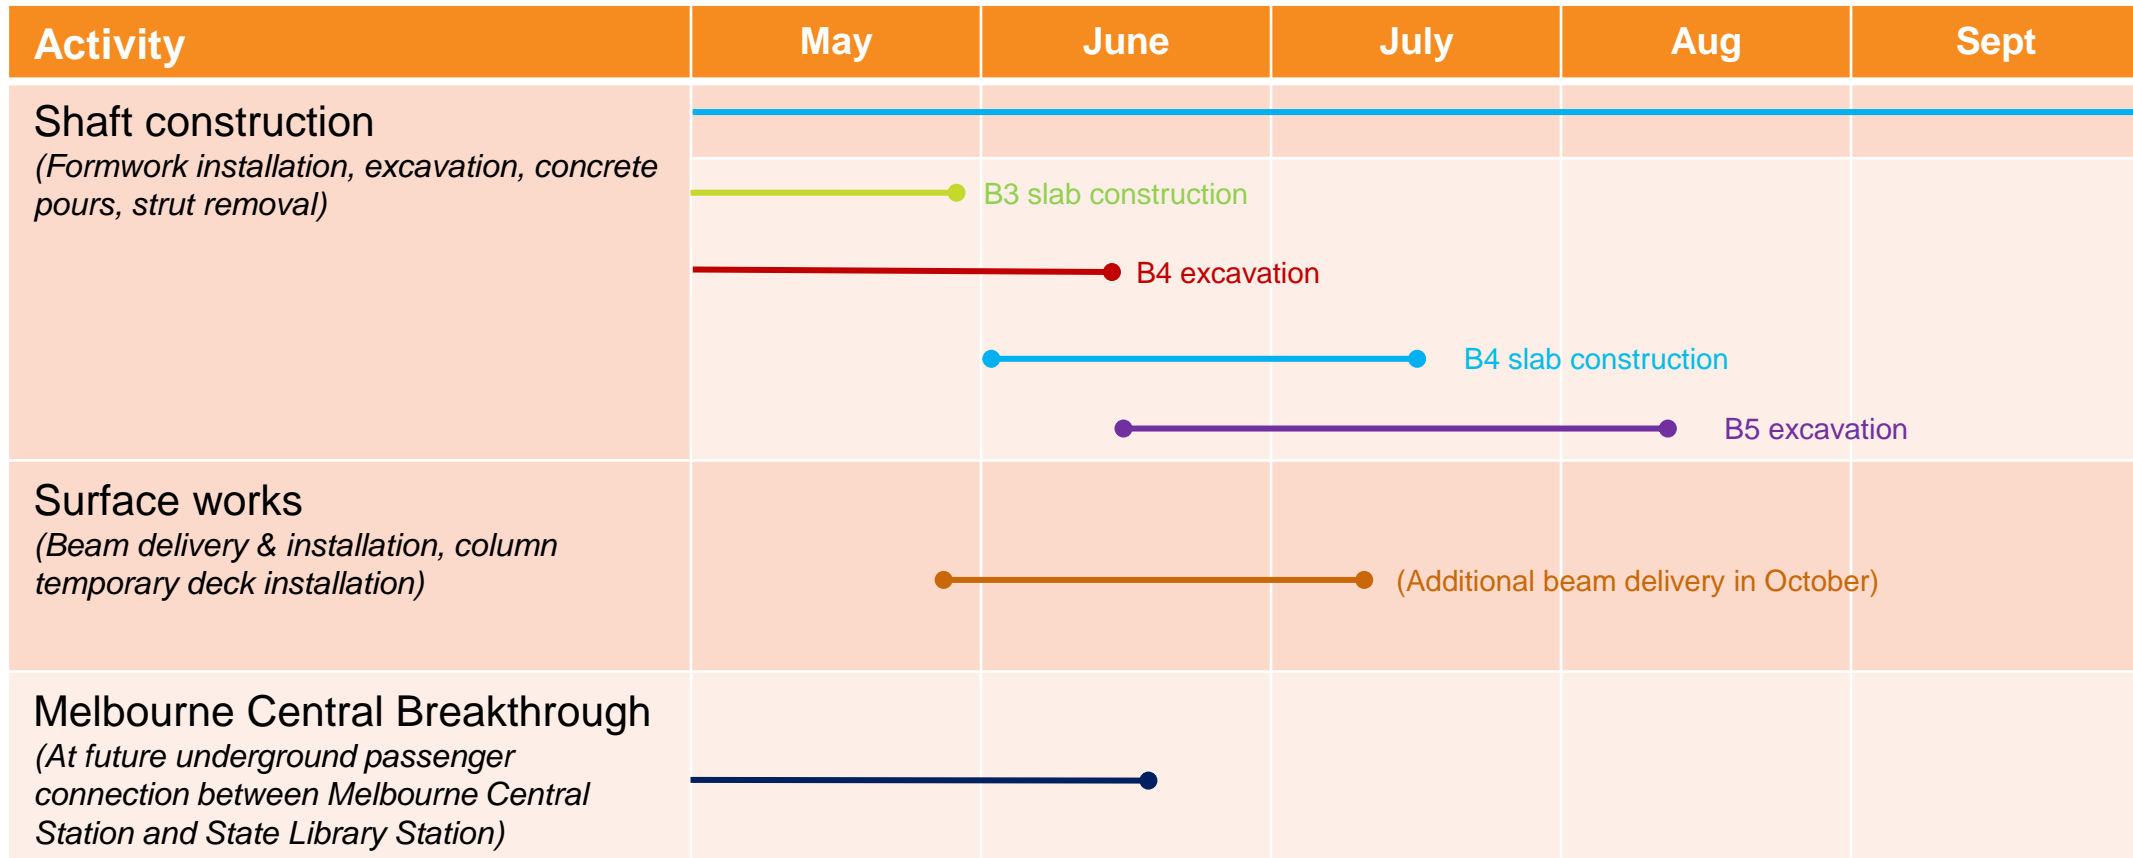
| Activity | May | June | July | Aug | Sept |
|---|---|---|---|---|---|
| Shaft construction (Formwork installation, excavation, concrete pours, strut removal) | B3 slab construction | B4 excavation | B4 slab construction | B5 excavation | |
| Surface works (Beam delivery & installation, column temporary deck installation) | | | (Additional beam delivery in October) | | |
| Melbourne Central Breakthrough (At future underground passenger connection between Melbourne Central Station and State Library Station) | | | | | |